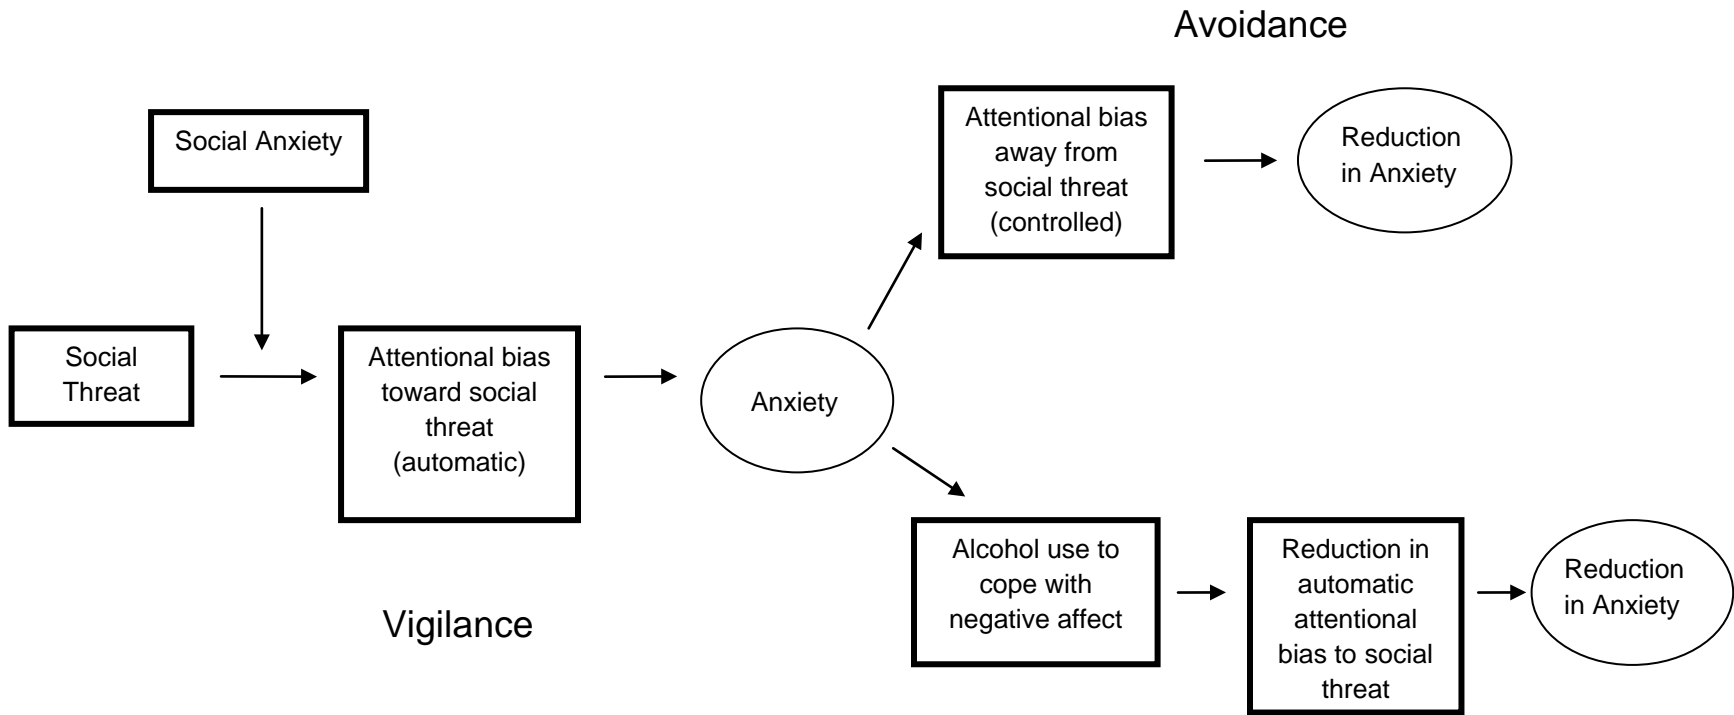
Avoidance

Social Anxiety

Attentional bias away from social threat (controlled)

Reduction in Anxiety

Social Threat

Attentional bias toward social threat (automatic)

Anxiety

Alcohol use to cope with negative affect

Reduction in automatic attentional bias to social threat

Reduction in Anxiety

Vigilance